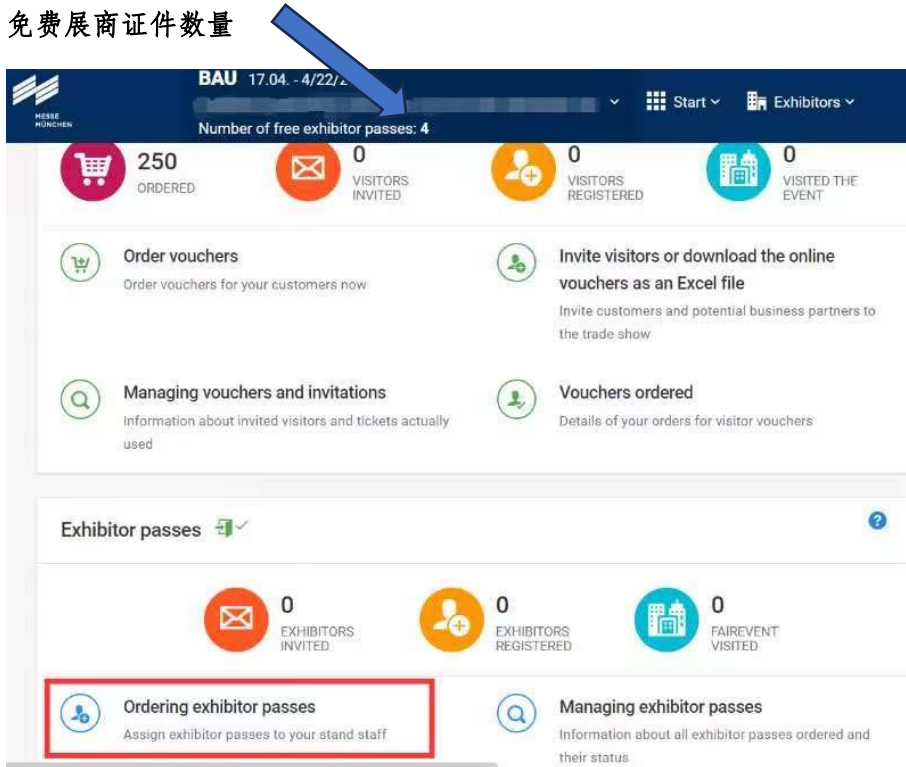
免费展商证件数量

MESSE MÜNCHEN

BAU 17.04. - 4/22/2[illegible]

Number of free exhibitor passes: 4

Start

Exhibitors

250
ORDERED

0
VISITORS INVITED

0
VISITORS REGISTERED

0
VISITED THE EVENT

Order vouchers
Order vouchers for your customers now

Invite visitors or download the online vouchers as an Excel file
Invite customers and potential business partners to the trade show

Managing vouchers and invitations
Information about invited visitors and tickets actually used

Vouchers ordered
Details of your orders for visitor vouchers

Exhibitor passes

0
EXHIBITORS INVITED

0
EXHIBITORS REGISTERED

0
FAIREVENT VISITED

Ordering exhibitor passes
Assign exhibitor passes to your stand staff

Managing exhibitor passes
Information about all exhibitor passes ordered and their status